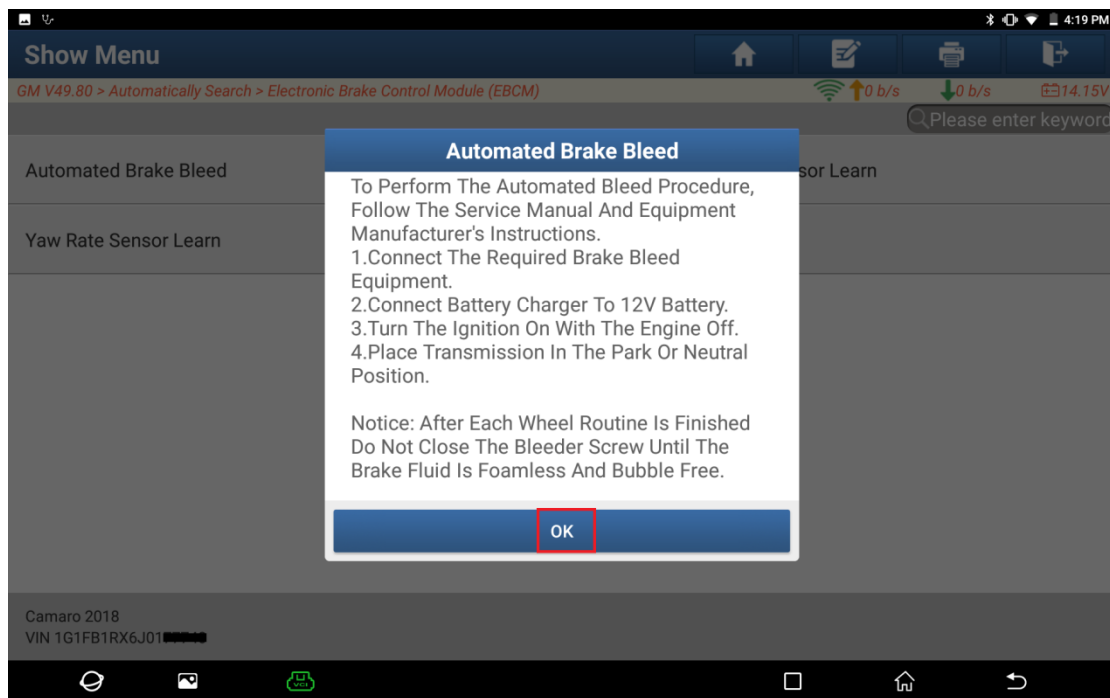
4:19 PM

Show Menu

GM V49.80 > Automatically Search > Electronic Brake Control Module (EBCM)

0 b/s

0 b/s

14.15V

Please enter keyword

Automated Brake Bleed

sor Learn

Yaw Rate Sensor Learn

Automated Brake Bleed

To Perform The Automated Bleed Procedure, Follow The Service Manual And Equipment Manufacturer's Instructions.
1.Connect The Required Brake Bleed Equipment.
2.Connect Battery Charger To 12V Battery.
3.Turn The Ignition On With The Engine Off.
4.Place Transmission In The Park Or Neutral Position.

Notice: After Each Wheel Routine Is Finished Do Not Close The Bleeder Screw Until The Brake Fluid Is Foamless And Bubble Free.

OK

Camaro 2018
VIN 1G1FB1RX6J01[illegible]

VCI